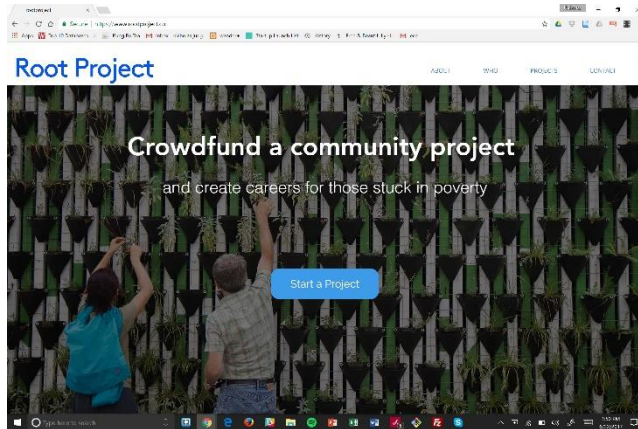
Root Project
Secure | https://www.rootproject.co
Apps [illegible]
Root Project
ABOUT WHO PROJECTS CONTACT
Crowdfund a community project
and create careers for those stuck in poverty
Start a Project
Type here to search